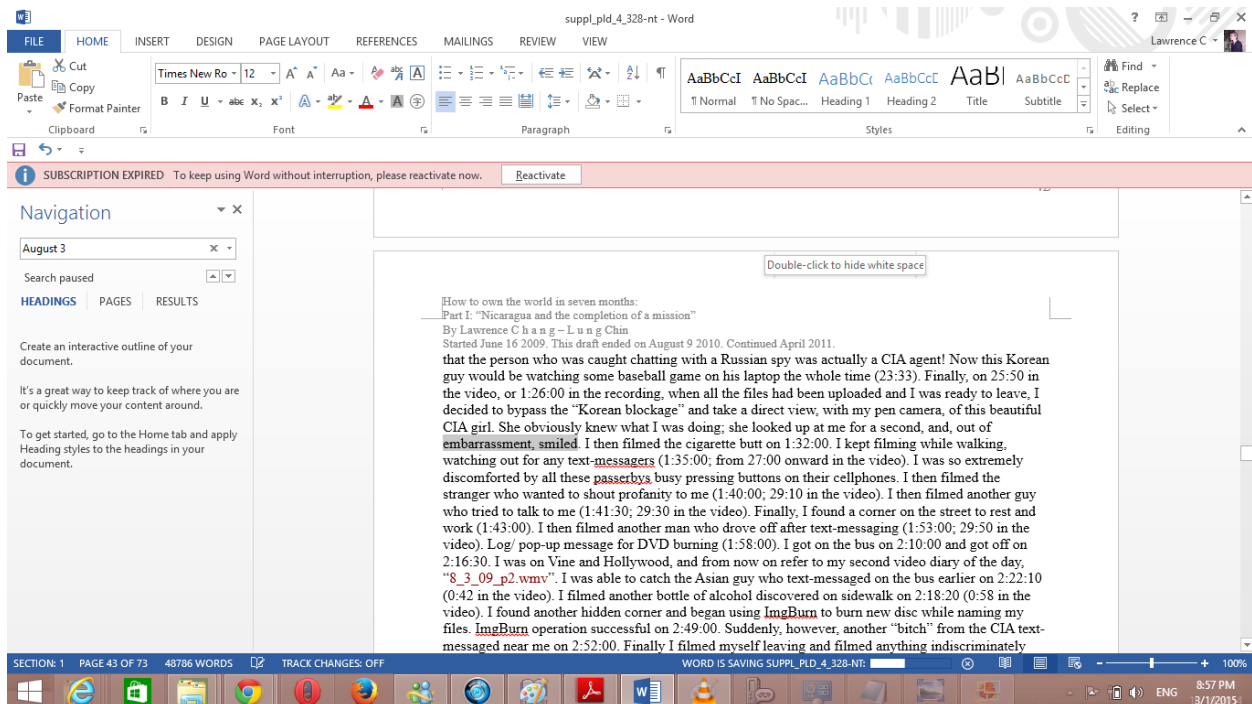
suppl_pld_4_328-nt - Word

FILE HOME INSERT DESIGN PAGE LAYOUT REFERENCES MAILINGS REVIEW VIEW

Lawrence C

Cut
Copy
Paste
Format Painter
Clipboard

Times New Ro 12
Font

Paragraph

AaBbCcI ¶ Normal
AaBbCcI ¶ No Spac...
AaBbCc Heading 1
AaBbCcE Heading 2
AaBl Title
AaBbCcD Subtitle
Styles

Find
Replace
Select
Editing

SUBSCRIPTION EXPIRED To keep using Word without interruption, please reactivate now. Reactivate

Navigation

August 3

Search paused

HEADINGS PAGES RESULTS

Create an interactive outline of your document.

It's a great way to keep track of where you are or quickly move your content around.

To get started, go to the Home tab and apply Heading styles to the headings in your document.

Double-click to hide white space

How to own the world in seven months:
Part I: "Nicaragua and the completion of a mission"
By Lawrence C h a n g – L u n g Chin
Started June 16 2009. This draft ended on August 9 2010. Continued April 2011.

that the person who was caught chatting with a Russian spy was actually a CIA agent! Now this Korean guy would be watching some baseball game on his laptop the whole time (23:33). Finally, on 25:50 in the video, or 1:26:00 in the recording, when all the files had been uploaded and I was ready to leave, I decided to bypass the "Korean blockage" and take a direct view, with my pen camera, of this beautiful CIA girl. She obviously knew what I was doing; she looked up at me for a second, and, out of embarrassment, smiled. I then filmed the cigarette butt on 1:32:00. I kept filming while walking, watching out for any text-messagers (1:35:00; from 27:00 onward in the video). I was so extremely discomforted by all these passerbys busy pressing buttons on their cellphones. I then filmed the stranger who wanted to shout profanity to me (1:40:00; 29:10 in the video). I then filmed another guy who tried to talk to me (1:41:30; 29:30 in the video). Finally, I found a corner on the street to rest and work (1:43:00). I then filmed another man who drove off after text-messaging (1:53:00; 29:50 in the video). Log/ pop-up message for DVD burning (1:58:00). I got on the bus on 2:10:00 and got off on 2:16:30. I was on Vine and Hollywood, and from now on refer to my second video diary of the day, "8_3_09_p2.wmv". I was able to catch the Asian guy who text-messaged on the bus earlier on 2:22:10 (0:42 in the video). I filmed another bottle of alcohol discovered on sidewalk on 2:18:20 (0:58 in the video). I found another hidden corner and began using ImgBurn to burn new disc while naming my files. ImgBurn operation successful on 2:49:00. Suddenly, however, another "bitch" from the CIA text-messaged near me on 2:52:00. Finally I filmed myself leaving and filmed anything indiscriminately

SECTION: 1 PAGE 43 OF 73 48786 WORDS TRACK CHANGES: OFF WORD IS SAVING SUPPL_PLD_4_328-NT: 100%

ENG 8:57 PM 3/1/2015